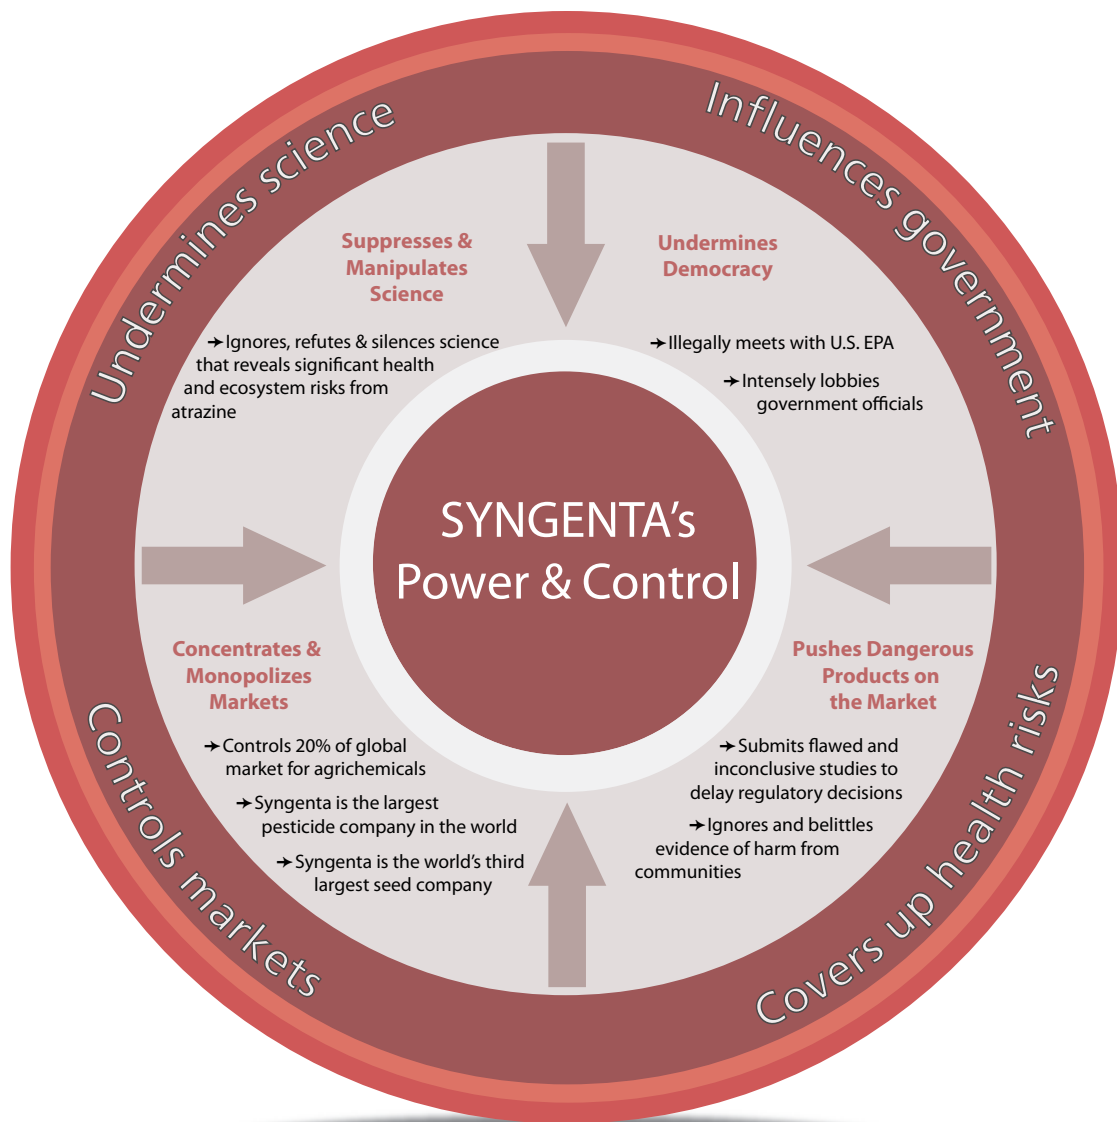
Undermines science

Influences government

Suppresses & Manipulates Science

➔Ignores, refutes & silences science that reveals significant health and ecosystem risks from atrazine

Undermines Democracy

➔Illegally meets with U.S. EPA

➔Intensely lobbies government officials

SYNGENTA's Power & Control

Concentrates & Monopolizes Markets

➔Controls 20% of global market for agrichemicals

➔Syngenta is the largest pesticide company in the world

➔Syngenta is the world's third largest seed company

Pushes Dangerous Products on the Market

➔Submits flawed and inconclusive studies to delay regulatory decisions

➔Ignores and belittles evidence of harm from communities

Controls markets

Covers up health risks